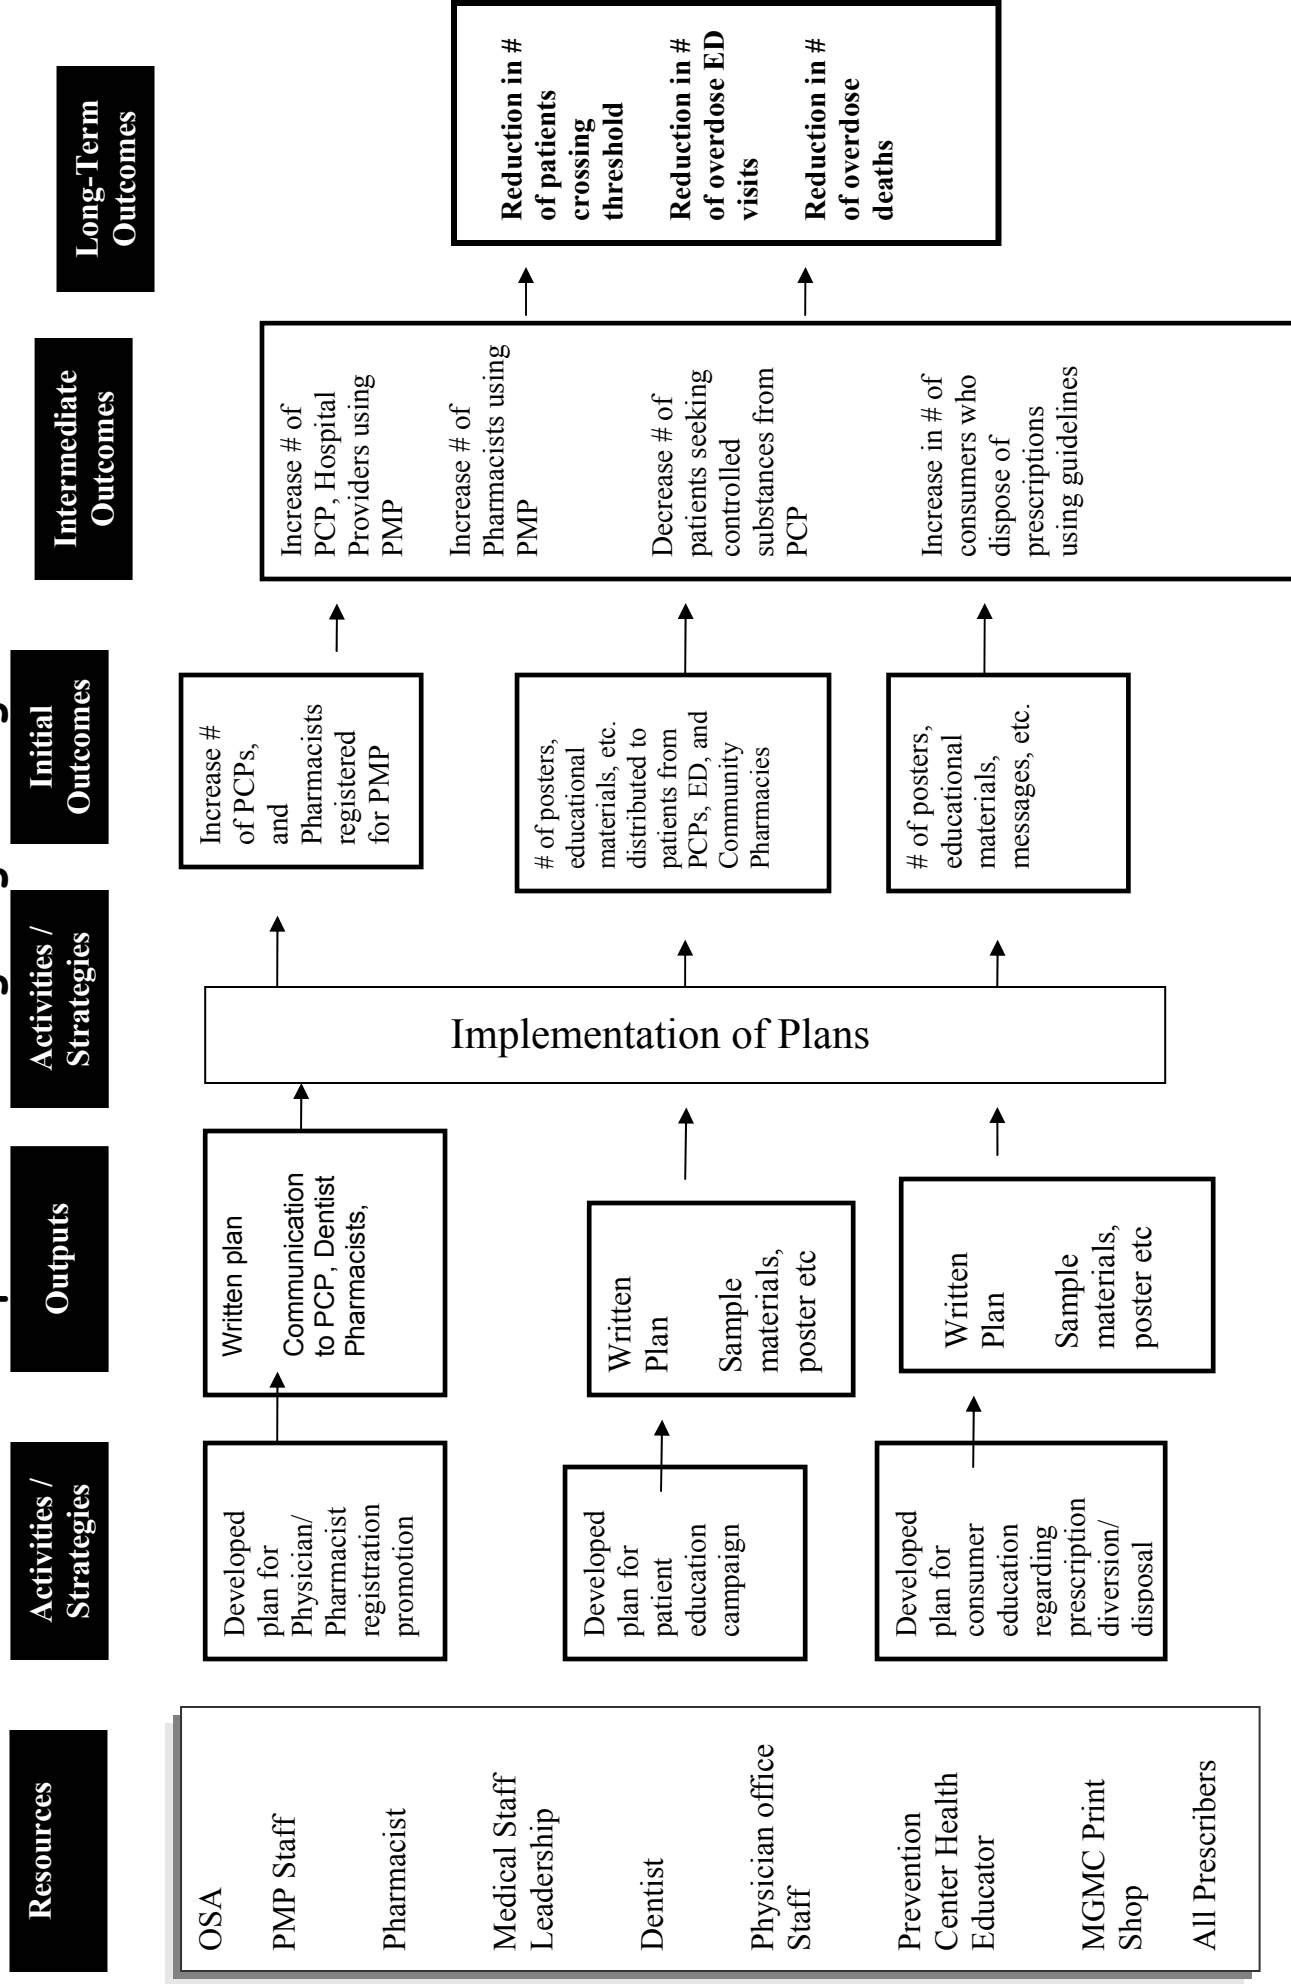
Resources

OSA

PMP Staff

Pharmacist

Medical Staff Leadership

Dentist

Physician office Staff

Prevention Center Health Educator

MGMC Print Shop

All Prescribers

Activities / Strategies

Developed plan for Physician/ Pharmacist registration promotion

Developed plan for patient education campaign

Developed plan for consumer education regarding prescription diversion/ disposal

Outputs

Written plan

Communication to PCP, Dentist Pharmacists,

Written Plan

Sample materials, poster etc

Written Plan

Sample materials, poster etc

Activities / Strategies

Implementation of Plans

Initial Outcomes

Increase # of PCPs, and Pharmacists registered for PMP

# of posters, educational materials, etc. distributed to patients from PCPs, ED, and Community Pharmacies

# of posters, educational materials, messages, etc.

Intermediate Outcomes

Increase # of PCP, Hospital Providers using PMP

Increase # of Pharmacists using PMP

Decrease # of patients seeking controlled substances from PCP

Increase in # of consumers who dispose of prescriptions using guidelines

Long-Term Outcomes

Reduction in # of patients crossing threshold

Reduction in # of overdose ED visits

Reduction in # of overdose deaths